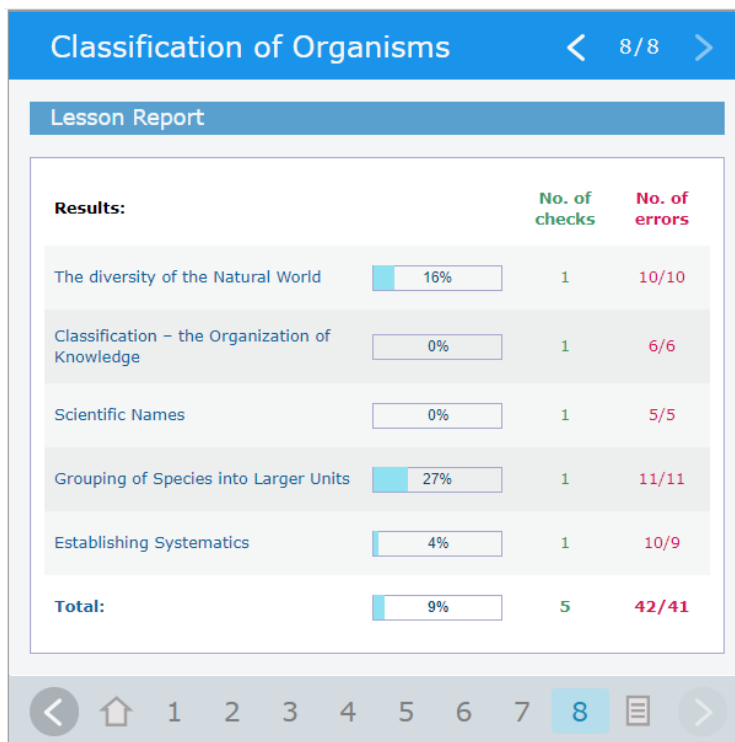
Classification of Organisms 8/8

Lesson Report

| Results: | | No. of checks | No. of errors |
|---|---|---|---|
| The diversity of the Natural World | 16% | 1 | 10/10 |
| Classification – the Organization of Knowledge | 0% | 1 | 6/6 |
| Scientific Names | 0% | 1 | 5/5 |
| Grouping of Species into Larger Units | 27% | 1 | 11/11 |
| Establishing Systematics | 4% | 1 | 10/9 |
| Total: | 9% | 5 | 42/41 |

1 2 3 4 5 6 7 8